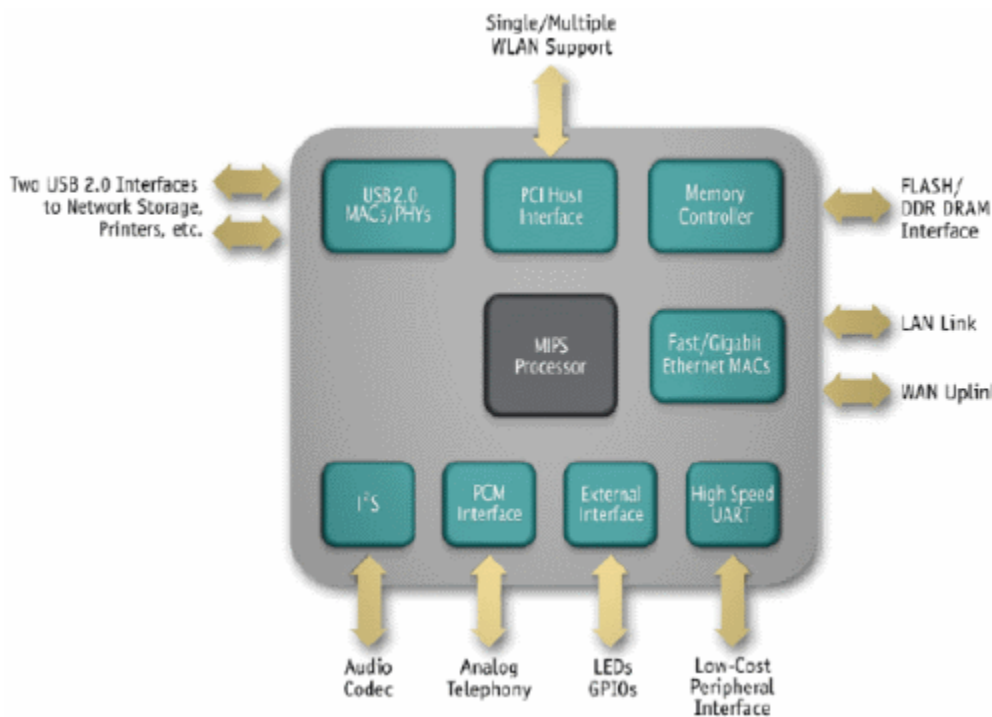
Single/Multiple WLAN Support

Two USB 2.0 Interfaces to Network Storage, Printers, etc.

USB 2.0 MACs/PHYs

PCI Host Interface

Memory Controller

FLASH/ DDR DRAM Interface

MIPS Processor

Fast/Gigabit Ethernet MACs

LAN Link

WAN Uplink

$I^2S$

PCM Interface

External Interface

High Speed UART

Audio Codec

Analog Telephony

LEDs GPIOs

Low-Cost Peripheral Interface